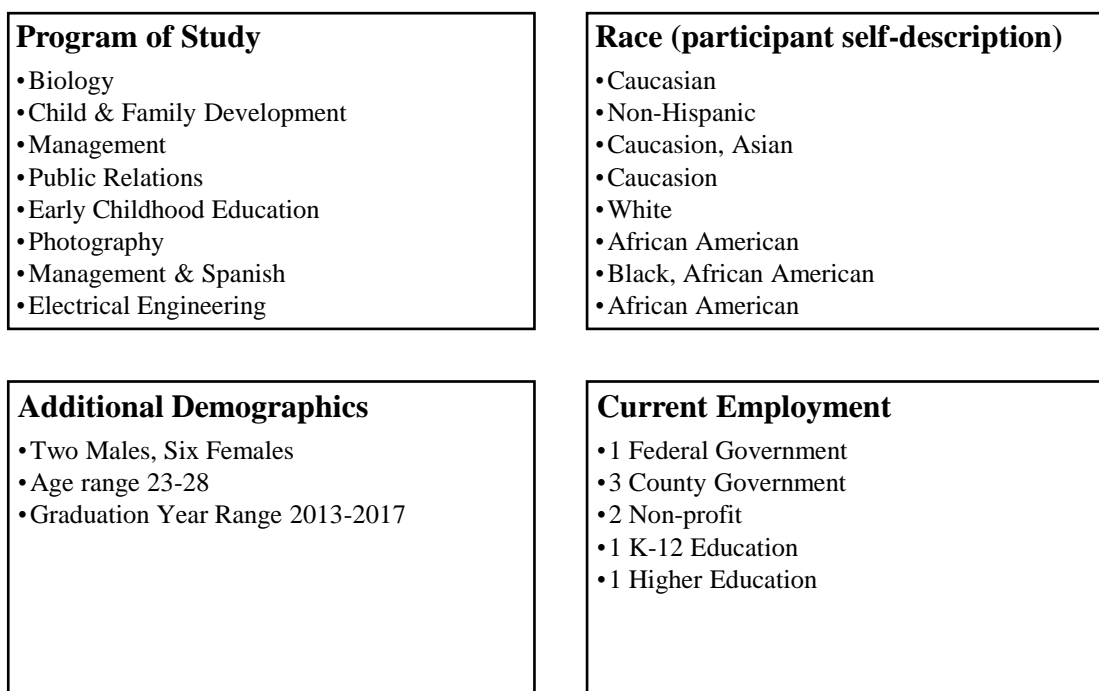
Program of Study

• Biology
• Child & Family Development
• Management
• Public Relations
• Early Childhood Education
• Photography
• Management & Spanish
• Electrical Engineering

Race (participant self-description)

• Caucasian
• Non-Hispanic
• Caucasion, Asian
• Caucasion
• White
• African American
• Black, African American
• African American

Additional Demographics

• Two Males, Six Females
• Age range 23-28
• Graduation Year Range 2013-2017

Current Employment

• 1 Federal Government
• 3 County Government
• 2 Non-profit
• 1 K-12 Education
• 1 Higher Education